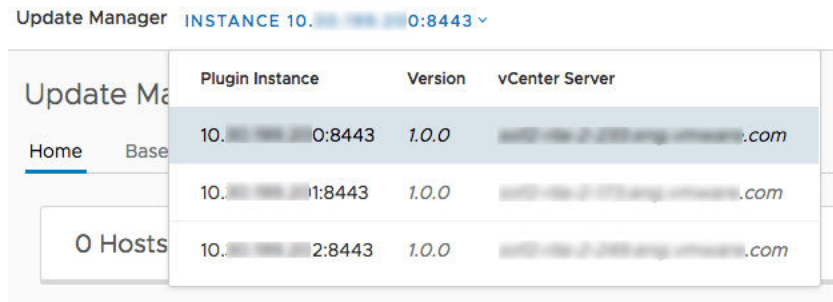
Update Manager INSTANCE 10.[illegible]0:8443

Update Ma

Home Base

0 Hosts

| Plugin Instance | Version | vCenter Server |
|---|---|---|
| 10.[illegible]0:8443 | 1.0.0 | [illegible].com |
| 10.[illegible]1:8443 | 1.0.0 | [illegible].com |
| 10.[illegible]2:8443 | 1.0.0 | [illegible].com |